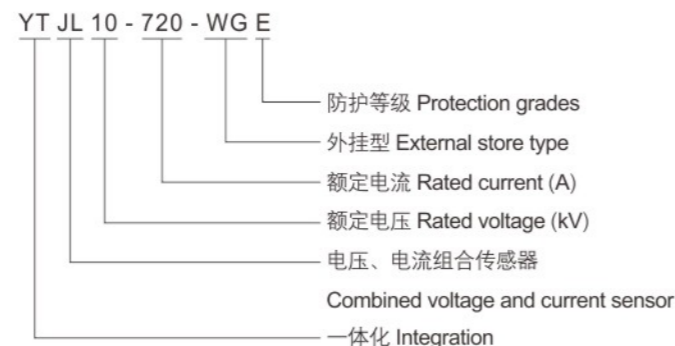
YT JL 10 - 720 - WG E

防护等级 Protection grades

外挂型 External store type

额定电流 Rated current (A)

额定电压 Rated voltage (kV)

电压、电流组合传感器

Combined voltage and current sensor

一体化 Integration